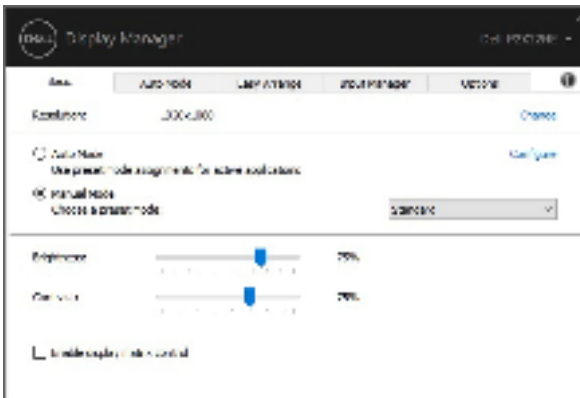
Display Manager

Dell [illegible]

Basic | Auto Mode | Easy Arrange | Input Manager | Options

Resolution: 1920 x 1080 | Change

Auto Mode
Use preset mode assignments for active applications | Configure

Manual Mode
Choose a preset mode: | Standard

Brightness: 75%

Contrast: 75%

Enable keyboard shortcut control